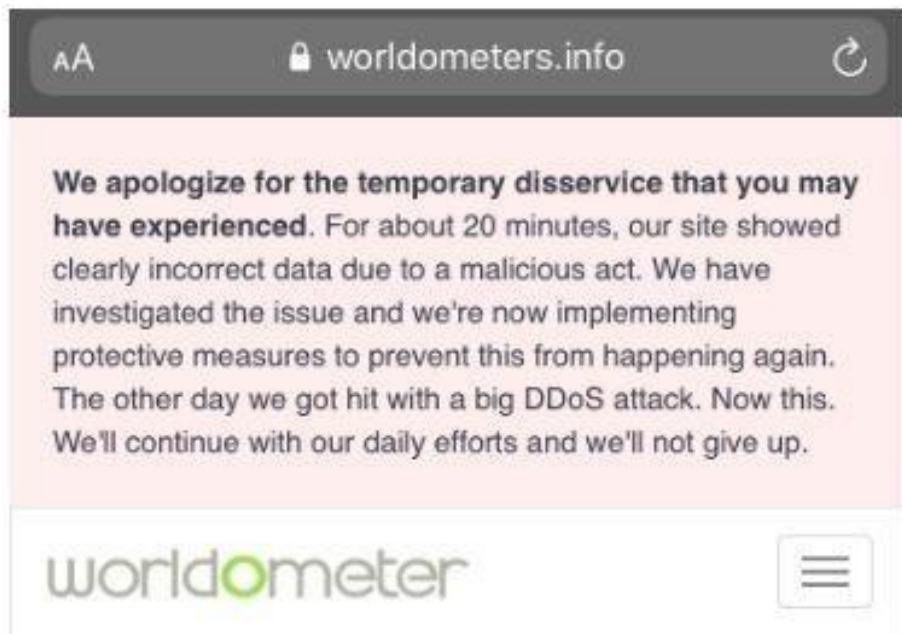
AA worldometers.info

We apologize for the temporary disservice that you may have experienced. For about 20 minutes, our site showed clearly incorrect data due to a malicious act. We have investigated the issue and we're now implementing protective measures to prevent this from happening again. The other day we got hit with a big DDoS attack. Now this. We'll continue with our daily efforts and we'll not give up.

worldometer